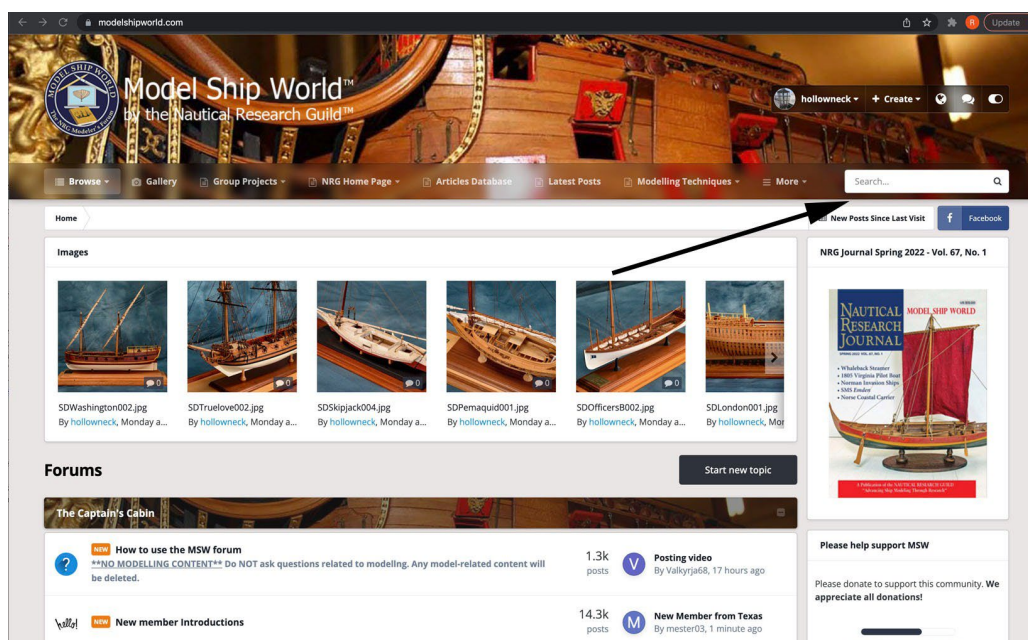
modelshipworld.com

Update

Model Ship World™
by the Nautical Research Guild™

MODEL SHIP WORLD
The NRG Modeler's Forum

hollowneck + Create

Browse Gallery Group Projects NRG Home Page Articles Database Latest Posts Modelling Techniques More

Search...

Home

New Posts Since Last Visit

Facebook

Images

0 0 0 0 0 

SDWashington002.jpg
By hollowneck, Monday a...

SDTruelove002.jpg
By hollowneck, Monday a...

SDSkipjack004.jpg
By hollowneck, Monday a...

SDPemaquid001.jpg
By hollowneck, Monday a...

SDOfficersB002.jpg
By hollowneck, Monday a...

SDLondon001.jpg
By hollowneck, Mor

NRG Journal Spring 2022 - Vol. 67, No. 1

NAUTICAL RESEARCH JOURNAL
MODEL SHIP WORLD

• Whaleback Steamer
• 1805 Virginia Pilot Boat
• Norman Invasion Ships
• SMS Emden
• Norse Coastal Carrier

Forums

Start new topic

The Captain's Cabin

NEW How to use the MSW forum
**NO MODELLING CONTENT** Do NOT ask questions related to modelling. Any model-related content will be deleted.

1.3k posts

Posting video
By Valkyrja68, 17 hours ago

hello!

NEW New member Introductions

14.3k posts

New Member from Texas
By mester03, 1 minute ago

Please help support MSW

Please donate to support this community. We appreciate all donations!